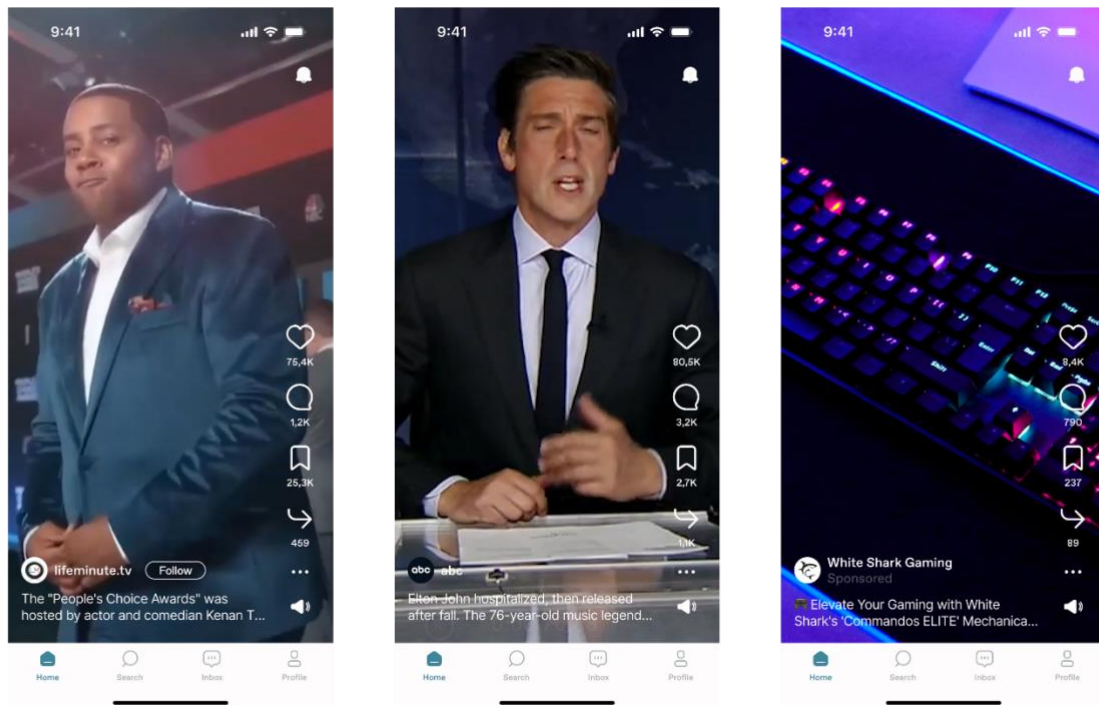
9:41

75,4K

1,2K

25,3K

459

lifeminute.tv Follow

The "People's Choice Awards" was hosted by actor and comedian Kenan T...

Home Search Inbox Profile

9:41

80,5K

3,2K

2,7K

1,1K

abc abc

Elton John hospitalized, then released after fall. The 76-year-old music legend...

Home Search Inbox Profile

9:41

8,4K

790

237

89

White Shark Gaming
Sponsored

🎮 Elevate Your Gaming with White Shark's 'Commandos ELITE' Mechanica...

Home Search Inbox Profile